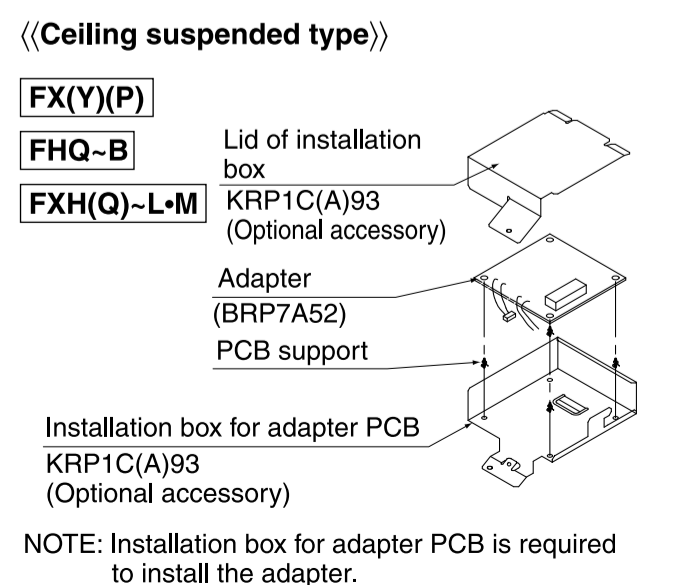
⟨⟨Ceiling suspended type⟩⟩

FX(Y)(P)

FHQ~B

FXH(Q)~L•M

Lid of installation box
KRP1C(A)93
(Optional accessory)

Adapter
(BRP7A52)

PCB support

Installation box for adapter PCB
KRP1C(A)93
(Optional accessory)

NOTE: Installation box for adapter PCB is required to install the adapter.